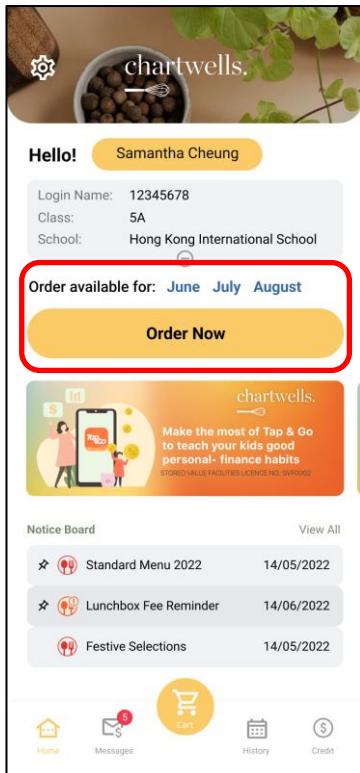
chartwells.

Hello! Samantha Cheung

Login Name: 12345678
Class: 5A
School: Hong Kong International School

Order available for: June July August

Order Now

chartwells.

Tap & Go

Make the most of Tap & Go to teach your kids good personal- finance habits

STORED VALUE FACILITIES LICENCE NO: SVF0002

Notice Board View All

Standard Menu 2022 14/05/2022

Lunchbox Fee Reminder 14/06/2022

Festive Selections 14/05/2022

Home Messages 5 Cart History Credit